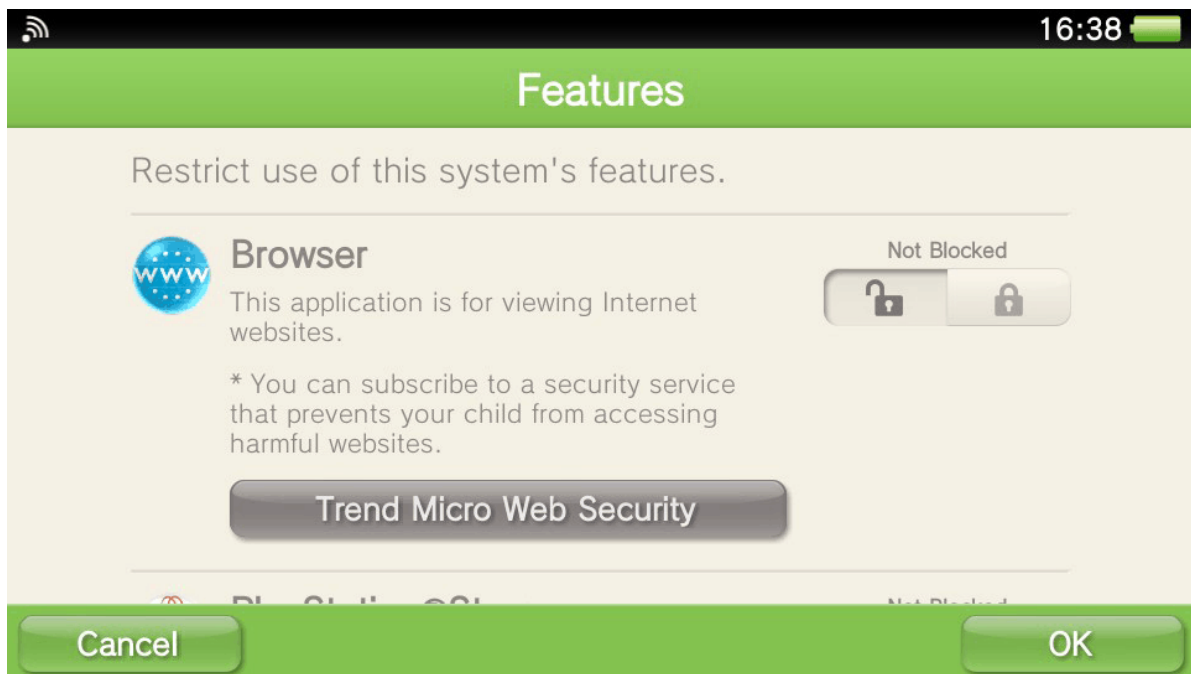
16:38

Features

Restrict use of this system's features.

www

Browser

This application is for viewing Internet websites.

* You can subscribe to a security service that prevents your child from accessing harmful websites.

Not Blocked

Trend Micro Web Security

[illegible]

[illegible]

Cancel

OK